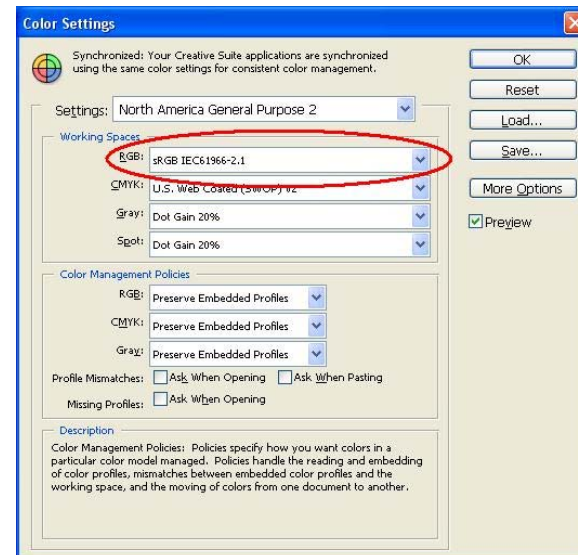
Color Settings

Synchronized: Your Creative Suite applications are synchronized using the same color settings for consistent color management.

Settings: North America General Purpose 2

Working Spaces

RGB: sRGB IEC61966-2.1

CMYK: U.S. Web Coated (SWOP) v2

Gray: Dot Gain 20%

Spot: Dot Gain 20%

Color Management Policies

RGB: Preserve Embedded Profiles

CMYK: Preserve Embedded Profiles

Gray: Preserve Embedded Profiles

Profile Mismatches: Ask When Opening Ask When Pasting

Missing Profiles: Ask When Opening

Description

Color Management Policies: Policies specify how you want colors in a particular color model managed. Policies handle the reading and embedding of color profiles, mismatches between embedded color profiles and the working space, and the moving of colors from one document to another.

OK

Reset

Load...

Save...

More Options

Preview